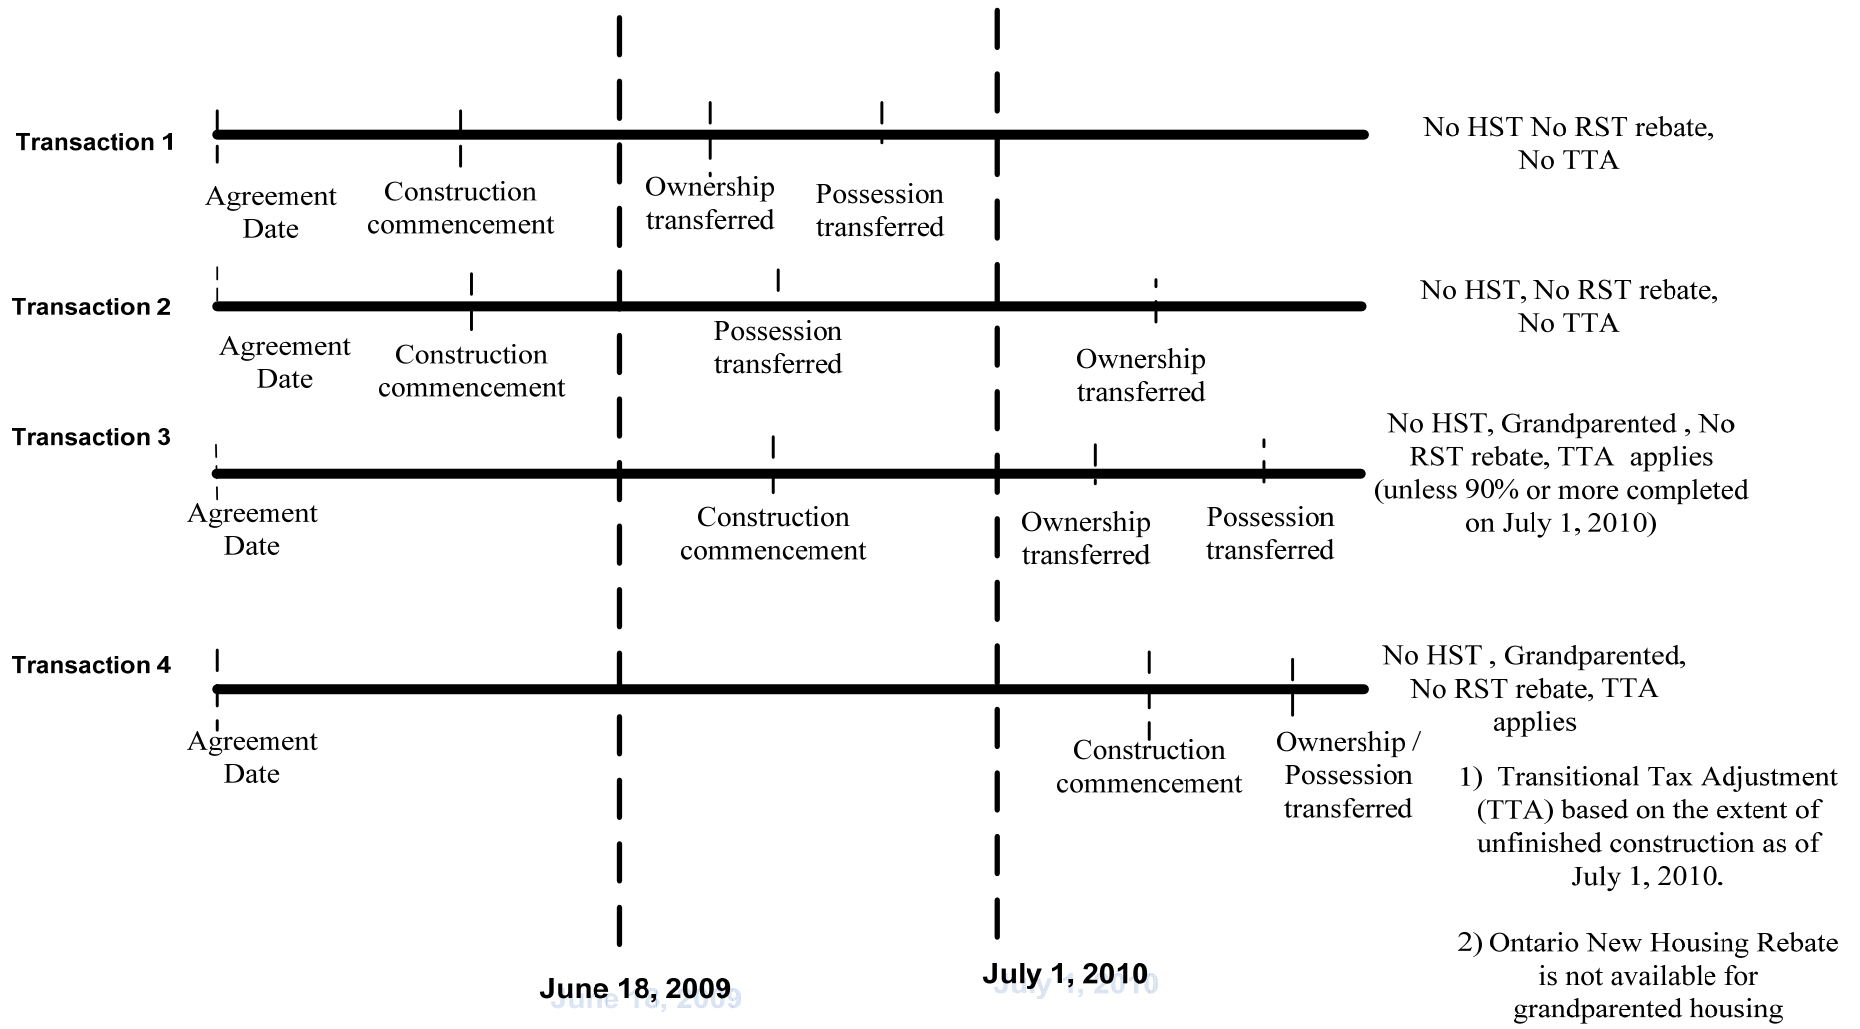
Transaction 1

Agreement Date

Construction commencement

Ownership transferred

Possession transferred

No HST No RST rebate, No TTA

Transaction 2

Agreement Date

Construction commencement

Possession transferred

Ownership transferred

No HST, No RST rebate, No TTA

Transaction 3

Agreement Date

Construction commencement

Ownership transferred

Possession transferred

No HST, Grandparented , No RST rebate, TTA applies (unless 90% or more completed on July 1, 2010)

Transaction 4

Agreement Date

Construction commencement

Ownership / Possession transferred

No HST , Grandparented, No RST rebate, TTA applies

1) Transitional Tax Adjustment (TTA) based on the extent of unfinished construction as of July 1, 2010.

2) Ontario New Housing Rebate is not available for grandparented housing

June 18, 2009

July 1, 2010